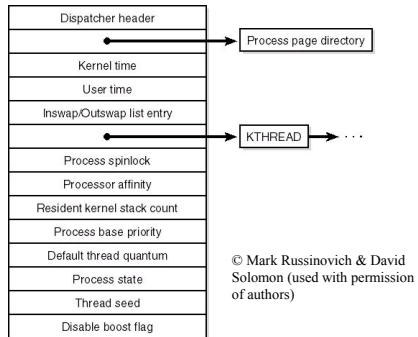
Dispatcher header

Process page directory

Kernel time

User time

Inswap/Outswap list entry

KTHREAD · · ·

Process spinlock

Processor affinity

Resident kernel stack count

Process base priority

Default thread quantum

Process state

Thread seed

Disable boost flag

© Mark Russinovich & David Solomon (used with permission of authors)